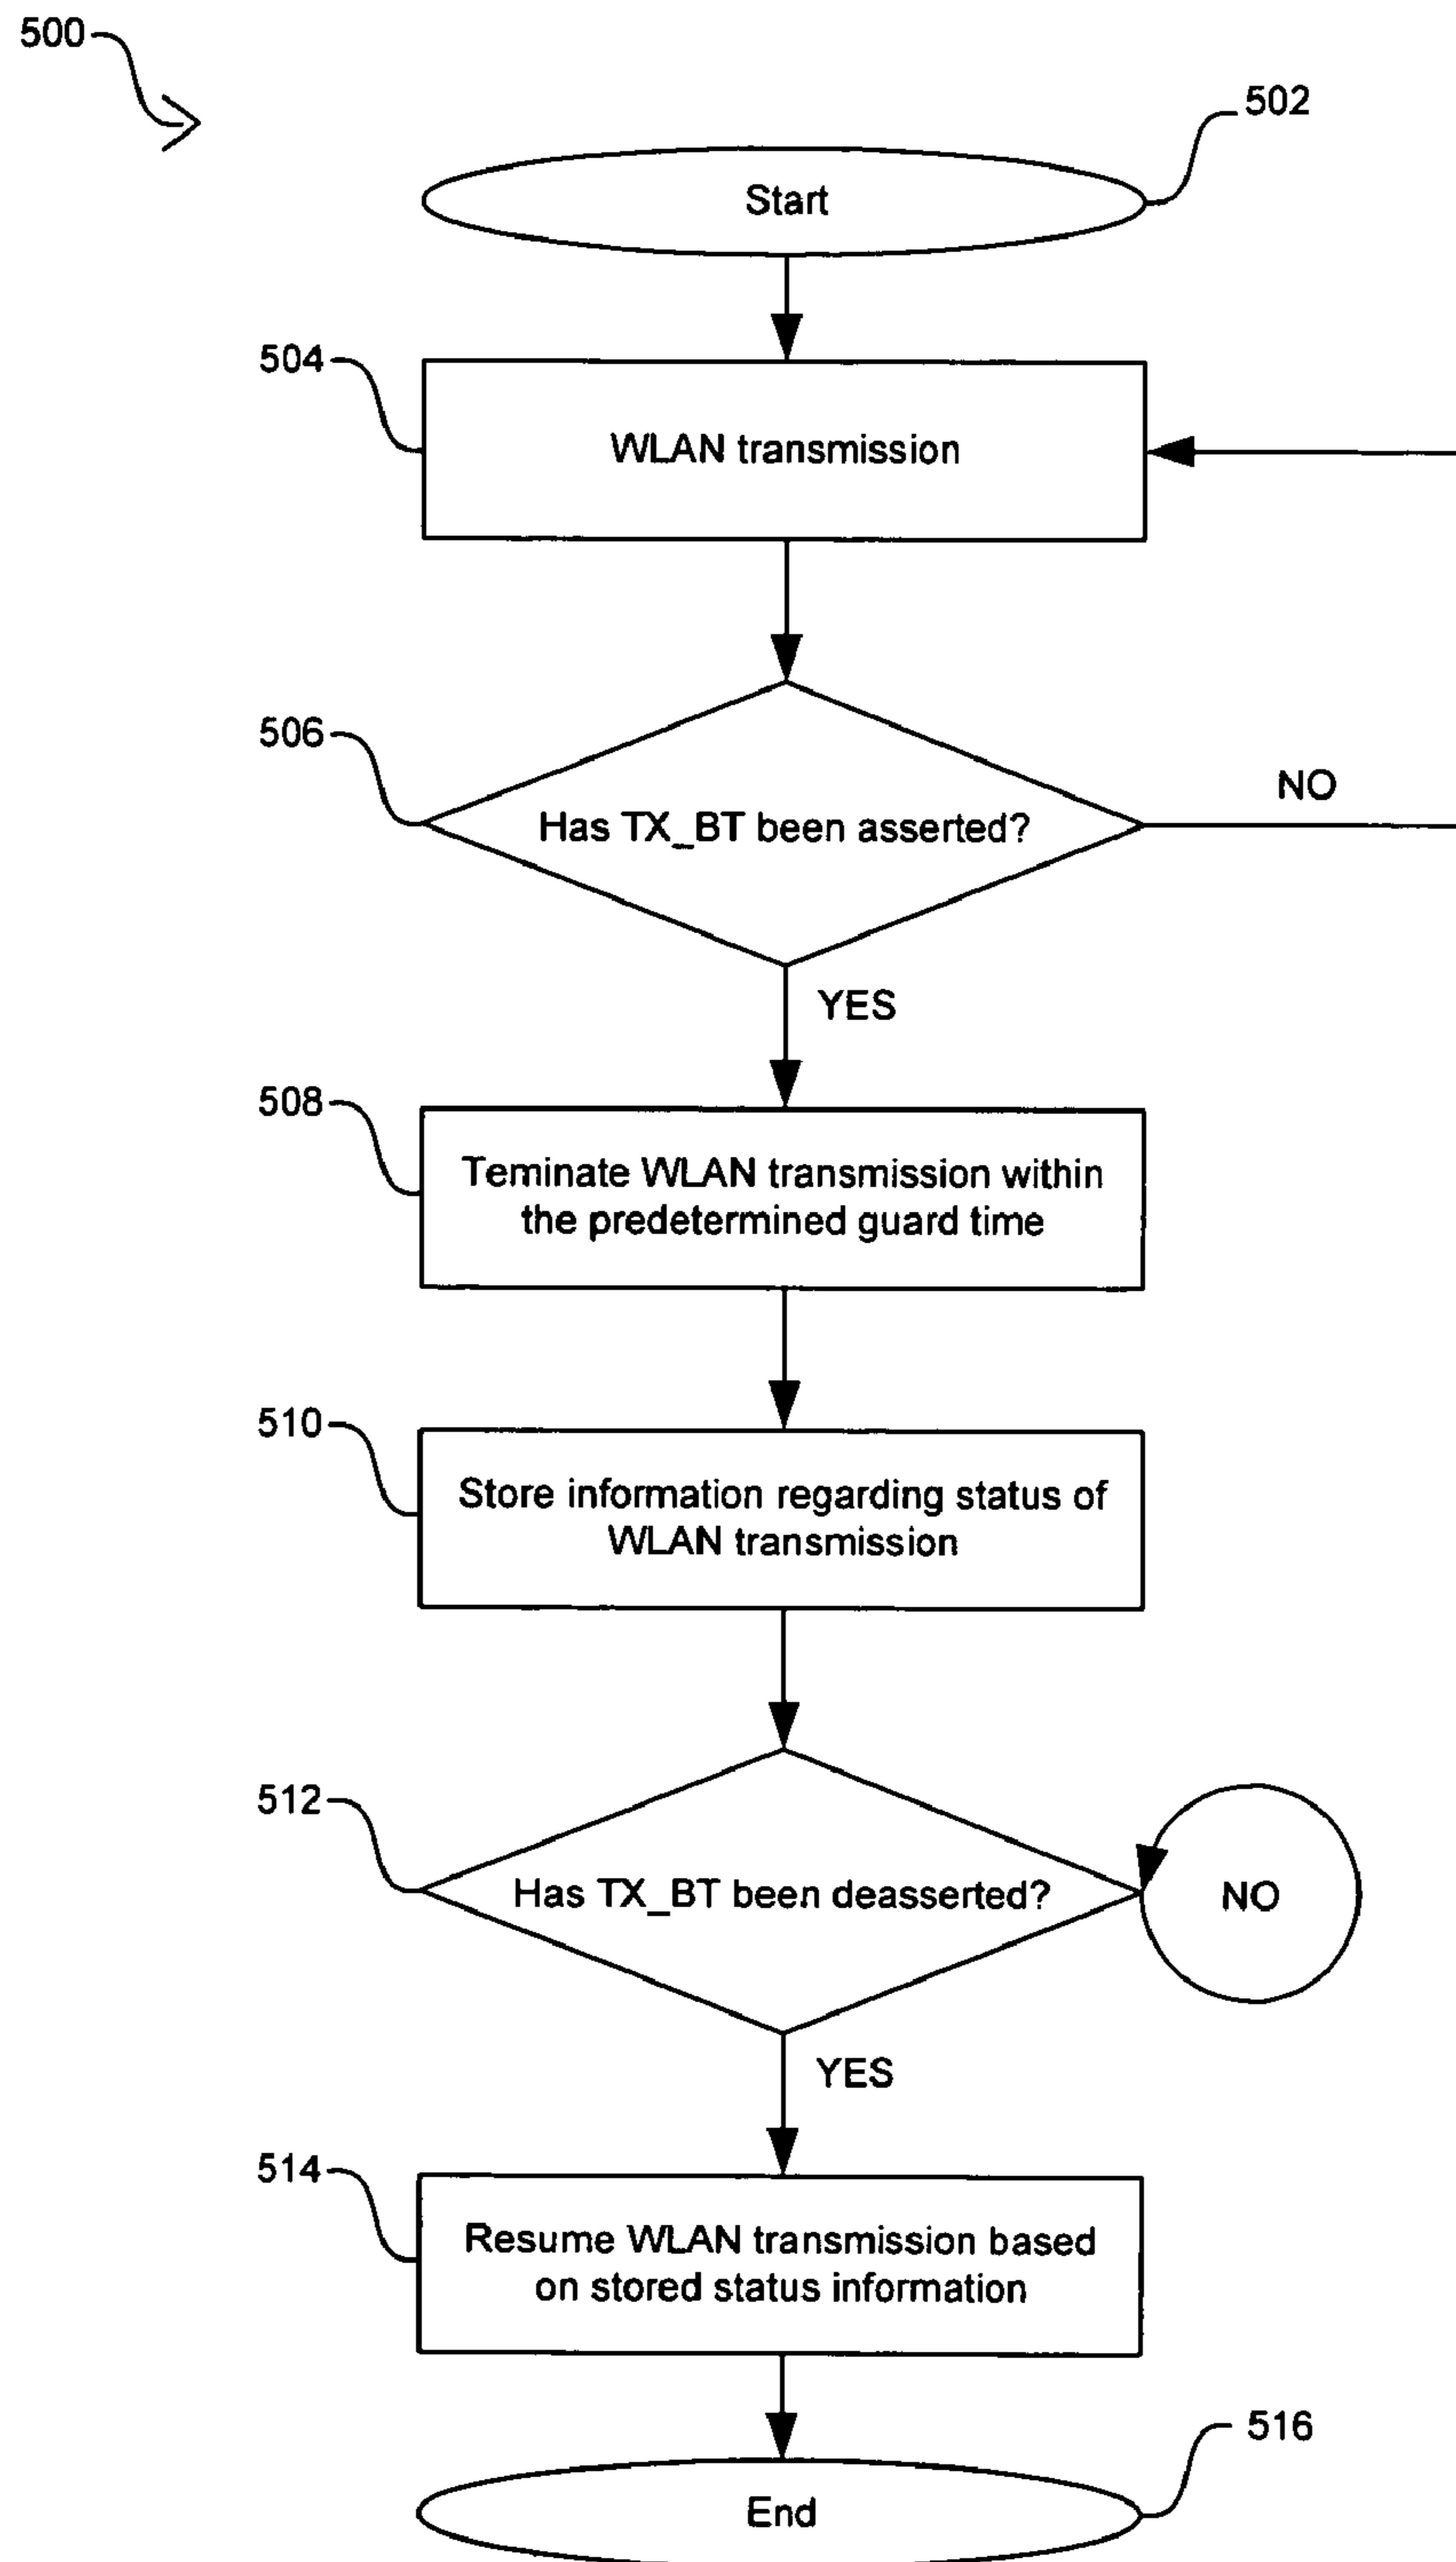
500

502

Start

504

WLAN transmission

506

Has TX_BT been asserted?

NO

YES

508

Teminate WLAN transmission within the predetermined guard time

510

Store information regarding status of WLAN transmission

512

Has TX_BT been deasserted?

NO

YES

514

Resume WLAN transmission based on stored status information

516

End